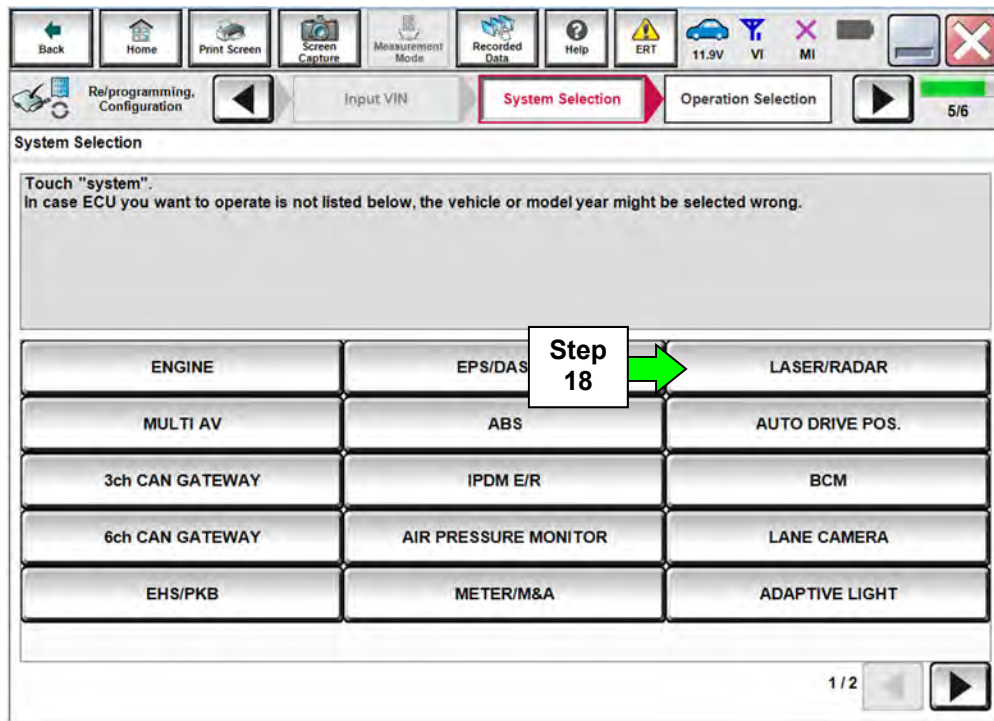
Back Home Print Screen Screen Capture Measurement Mode Recorded Data Help ERT 11.9V VI MI

Re/programming, Configuration Input VIN System Selection Operation Selection 5/6

System Selection

Touch "system".
In case ECU you want to operate is not listed below, the vehicle or model year might be selected wrong.

| ENGINE | EPS/DAS | LASER/RADAR |
|---|---|---|
| MULTI AV | ABS | AUTO DRIVE POS. |
| 3ch CAN GATEWAY | IPDM E/R | BCM |
| 6ch CAN GATEWAY | AIR PRESSURE MONITOR | LANE CAMERA |
| EHS/PKB | METER/M&A | ADAPTIVE LIGHT |

Step 18

1/2